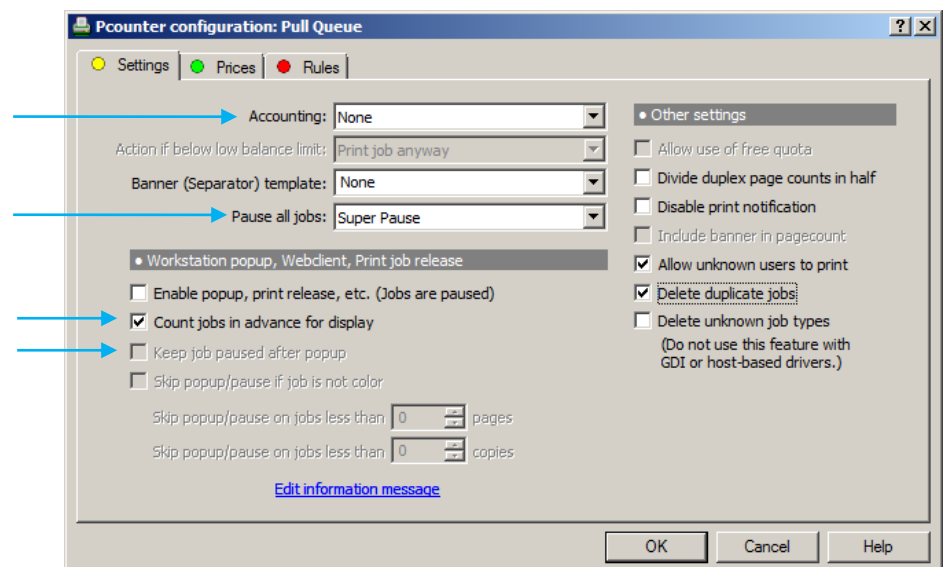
Pcounter configuration: Pull Queue

?

X

Settings

Prices

Rules

Accounting: None

Action if below low balance limit: Print job anyway

Banner (Separator) template: None

Pause all jobs: Super Pause

• Workstation popup, Webclient, Print job release

Enable popup, print release, etc. (Jobs are paused)

Count jobs in advance for display

Keep job paused after popup

Skip popup/pause if job is not color

Skip popup/pause on jobs less than 0 pages

Skip popup/pause on jobs less than 0 copies

Edit information message

• Other settings

Allow use of free quota

Divide duplex page counts in half

Disable print notification

Include banner in pagecount

Allow unknown users to print

Delete duplicate jobs

Delete unknown job types

(Do not use this feature with GDI or host-based drivers.)

OK

Cancel

Help